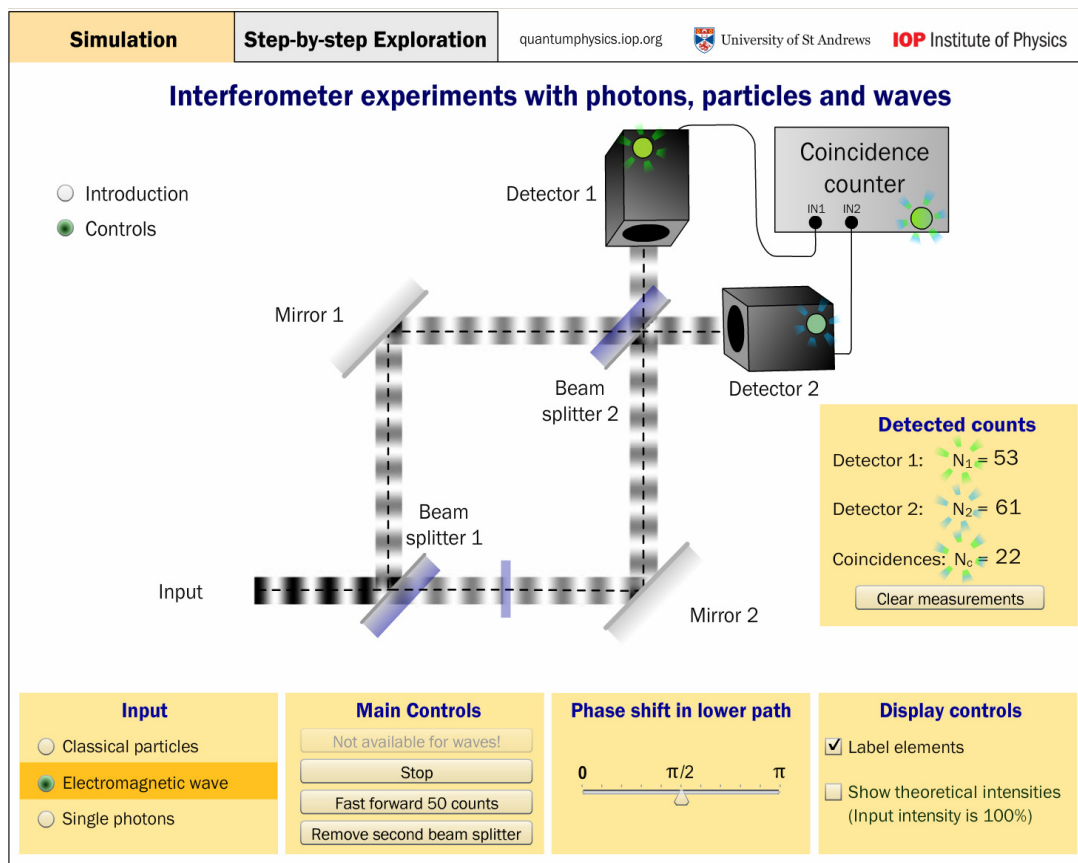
Simulation

Step-by-step Exploration

quantumphysics.iop.org

University of St Andrews

IOP Institute of Physics

Interferometer experiments with photons, particles and waves

Introduction

Controls

Detector 1

Coincidence counter

IN1 IN2

Mirror 1

Beam splitter 2

Detector 2

Detected counts

Detector 1: $N_1 = 53$

Detector 2: $N_2 = 61$

Coincidences: $N_c = 22$

Clear measurements

Beam splitter 1

Input

Mirror 2

Input

Classical particles

Electromagnetic wave

Single photons

Main Controls

Not available for waves!

Stop

Fast forward 50 counts

Remove second beam splitter

Phase shift in lower path

0 $\pi/2$ $\pi$

Display controls

Label elements

Show theoretical intensities (Input intensity is 100%)